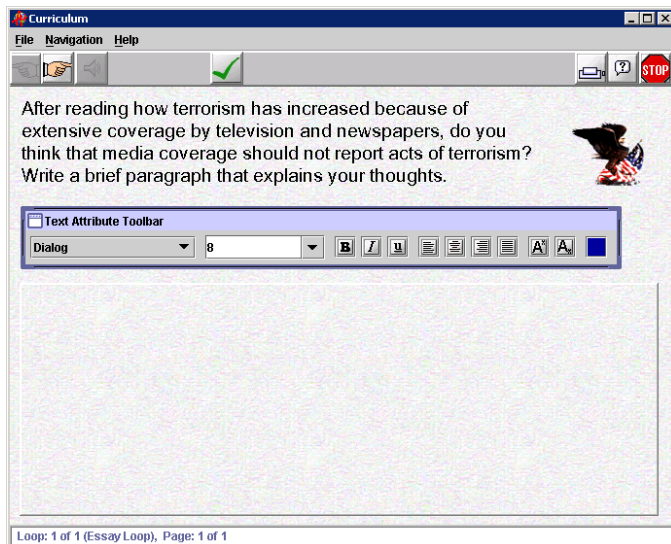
Curriculum

File Navigation Help

STOP

After reading how terrorism has increased because of extensive coverage by television and newspapers, do you think that media coverage should not report acts of terrorism? Write a brief paragraph that explains your thoughts.

Text Attribute Toolbar

Dialog

8

B I u

Loop: 1 of 1 (Essay Loop), Page: 1 of 1